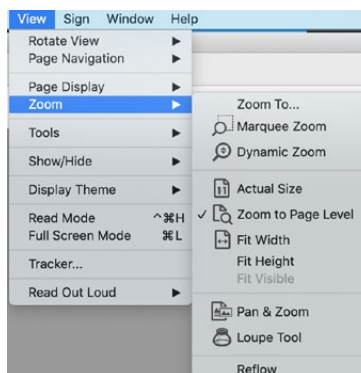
View Sign Window Help

Rotate View
Page Navigation
Page Display
Zoom
Tools
Show/Hide
Display Theme
Read Mode ^⌘H
Full Screen Mode ⌘L
Tracker...
Read Out Loud

Zoom To...
Marquee Zoom
Dynamic Zoom
Actual Size
✓ Zoom to Page Level
Fit Width
Fit Height
Fit Visible
Pan & Zoom
Loupe Tool
Reflow